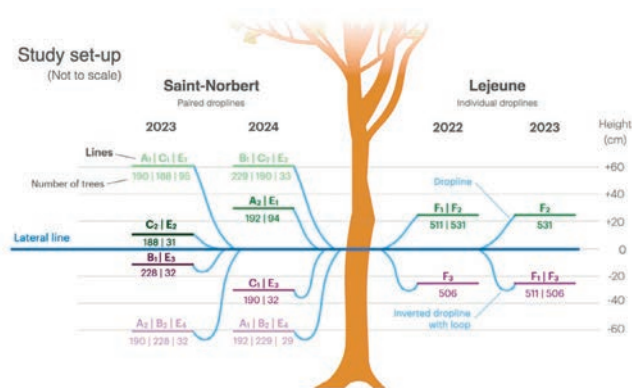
Study set-up
(Not to scale)

Saint-Norbert
Paired droplines

Lejeune
Individual droplines

2023

2024

2022

2023

Height (cm)

Lines

Number of trees

$A_1 | C_1 | E_1$
190 | 188 | 95

$B_1 | C_2 | E_3$
229 | 190 | 33

+60

Dropline

+40

$A_2 | E_1$
192 | 94

$F_1 | F_2$
511 | 531

$F_2$
531

+20

$C_2 | E_2$
188 | 31

Lateral line

0

$B_1 | E_3$
228 | 32

$F_2$
506

$F_1 | F_2$
511 | 506

-20

$C_1 | E_2$
190 | 32

-40

Inverted dropline with loop

$A_2 | B_2 | E_4$
190 | 228 | 32

$A_1 | B_2 | E_4$
192 | 229 | 29

-60